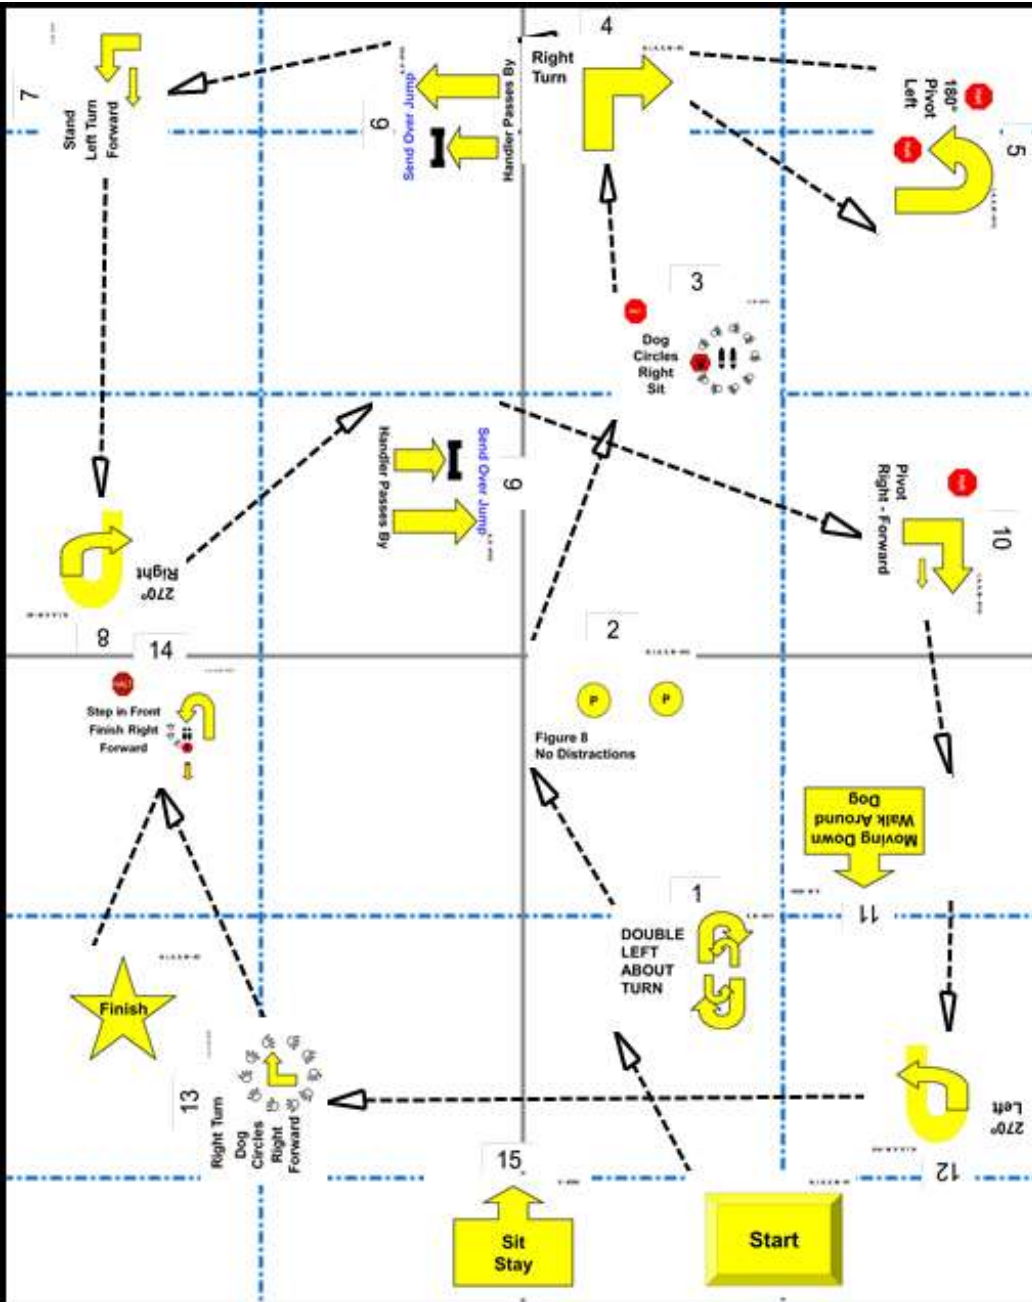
7
Stand
Left Turn
Forward

6
Send Over Jump
Handler Passes By

4
Right
Turn

5
180°
Pivot
Left

3
Dog
Circles
Right
Sit

9
Send Over Jump
Handler Passes By

10
Pivot
Right - Forward

8
270°
Right

14
Step in Front
Finish Right
Forward

2
P
P
Figure 8
No Distractions

Moving Down
Walk Around
Dog

1
DOUBLE
LEFT
ABOUT
TURN

11

Finish

13
Right Turn
Dog
Circles
Right
Forward

12
270°
Left

15
Sit
Stay

Start